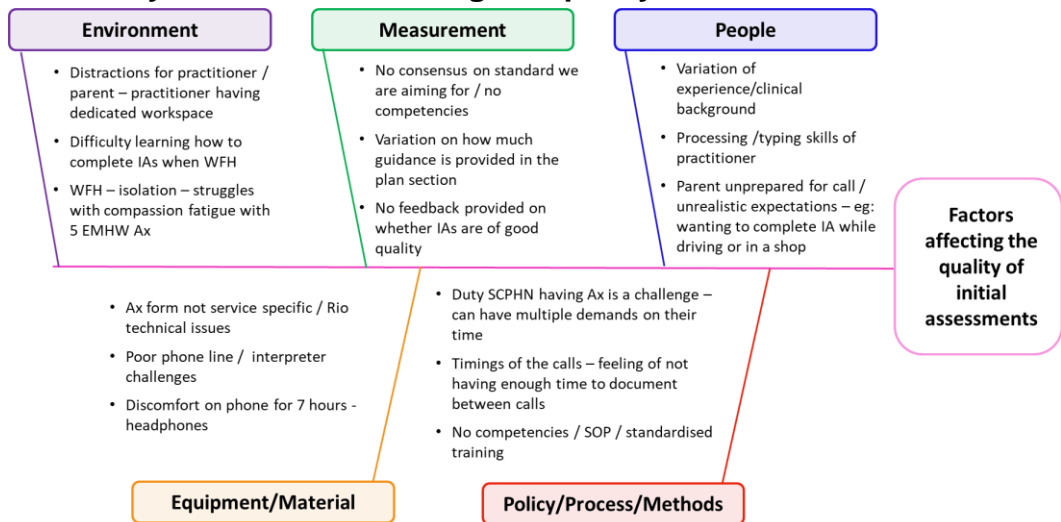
Environment

Measurement

People

• Distractions for practitioner / parent – practitioner having dedicated workspace
• Difficulty learning how to complete IAs when WFH
• WFH – isolation – struggles with compassion fatigue with 5 EMHW Ax

• No consensus on standard we are aiming for / no competencies
• Variation on how much guidance is provided in the plan section
• No feedback provided on whether IAs are of good quality

• Variation of experience/clinical background
• Processing /typing skills of practitioner
• Parent unprepared for call / unrealistic expectations – eg: wanting to complete IA while driving or in a shop

Factors affecting the quality of initial assessments

• Ax form not service specific / Rio technical issues
• Poor phone line / interpreter challenges
• Discomfort on phone for 7 hours - headphones

• Duty SCPHN having Ax is a challenge – can have multiple demands on their time
• Timings of the calls – feeling of not having enough time to document between calls
• No competencies / SOP / standardised training

Equipment/Material

Policy/Process/Methods